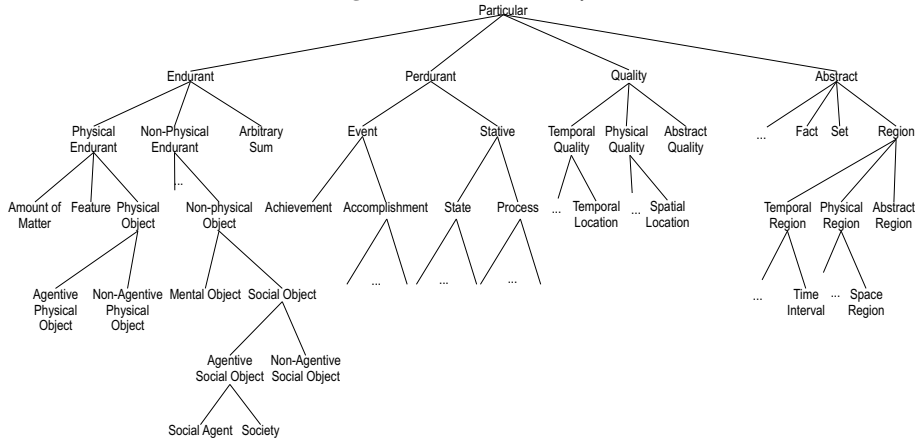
Particular

Endurant

Perdurant

Quality

Abstract

Physical Endurant

Non-Physical Endurant

Arbitrary Sum

Event

Stative

Temporal Quality

Physical Quality

Abstract Quality

...

Fact

Set

Region

Amount of Matter

Feature

Physical Object

...

Non-physical Object

Achievement

Accomplishment

State

Process

...

Temporal Location

...

Spatial Location

Temporal Region

Physical Region

Abstract Region

Agentive Physical Object

Non-Agentive Physical Object

Mental Object

Social Object

...

...

...

...

Time Interval

...

Space Region

Agentive Social Object

Non-Agentive Social Object

Social Agent

Society